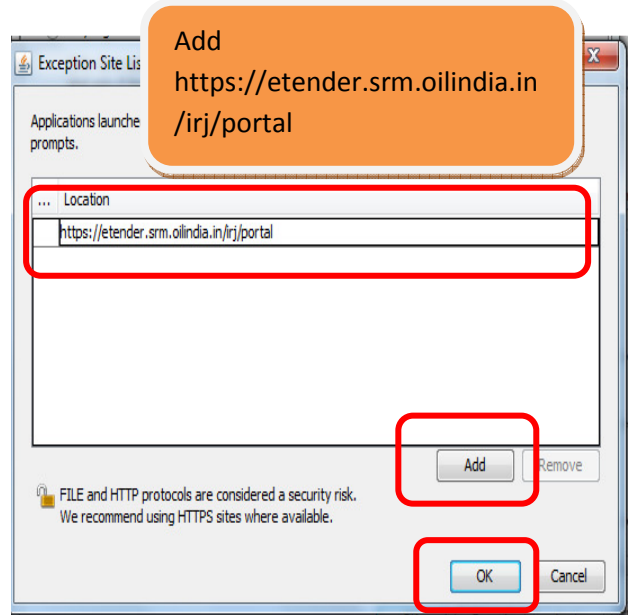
Exception Site Lis

Add https://etender.srm.oilindia.in/irj/portal

Applications launche
prompts.

| ... | Location |
|---|---|
| | https://etender.srm.oilindia.in/irj/portal |

Add Remove

FILE and HTTP protocols are considered a security risk.
We recommend using HTTPS sites where available.

OK Cancel